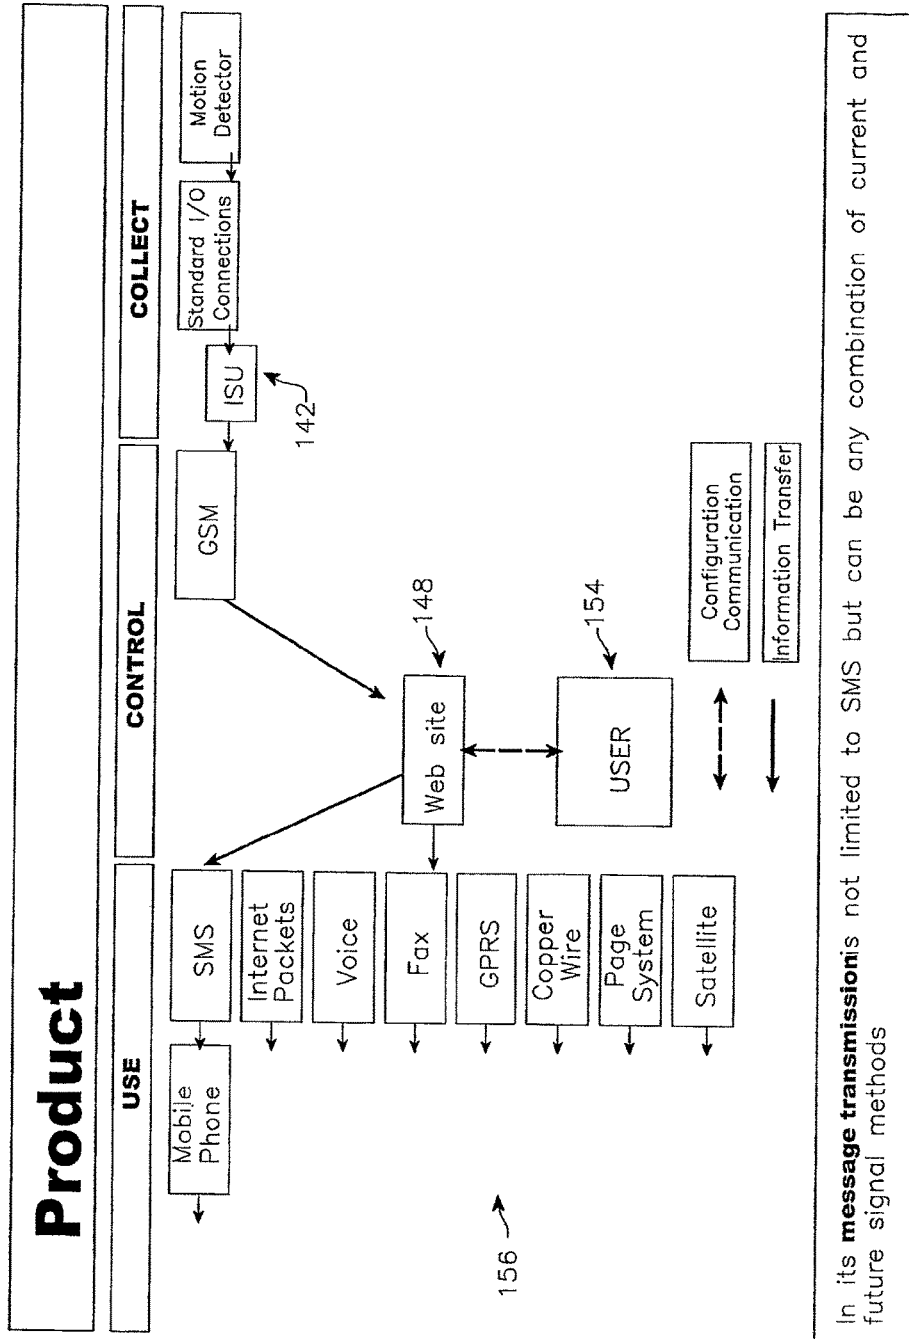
Product

USE

CONTROL

COLLECT

Motion Detector

Standard I/O Connections

ISU

142

GSM

148

Web site

154

USER

Configuration Communication

Information Transfer

SMS

Internet Packets

Voice

Fax

GPRS

Copper Wire

Page System

Satellite

Mobile Phone

156

In its **message transmission**is not limited to SMS but can be any combination of current and future signal methods